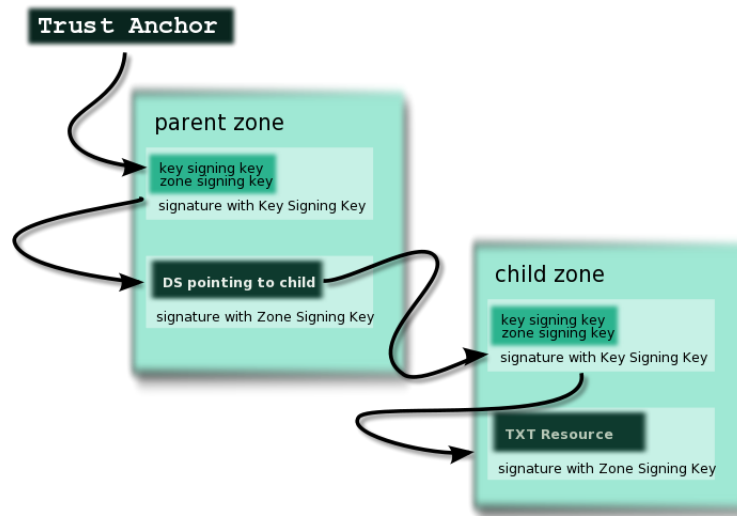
Trust Anchor

parent zone

key signing key
zone signing key

signature with Key Signing Key

DS pointing to child

signature with Zone Signing Key

child zone

key signing key
zone signing key

signature with Key Signing Key

TXT Resource

signature with Zone Signing Key